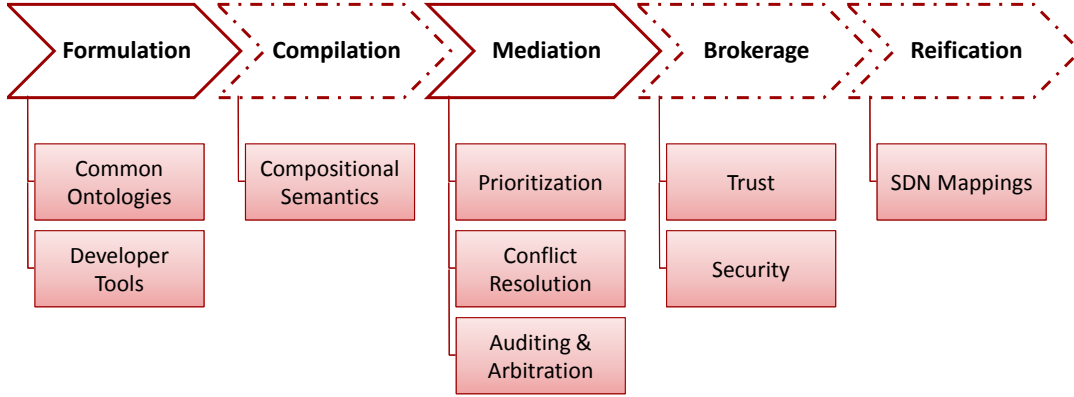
Formulation

Common Ontologies

Developer Tools

Compilation

Compositional Semantics

Mediation

Prioritization

Conflict Resolution

Auditing & Arbitration

Brokerage

Trust

Security

Reification

SDN Mappings